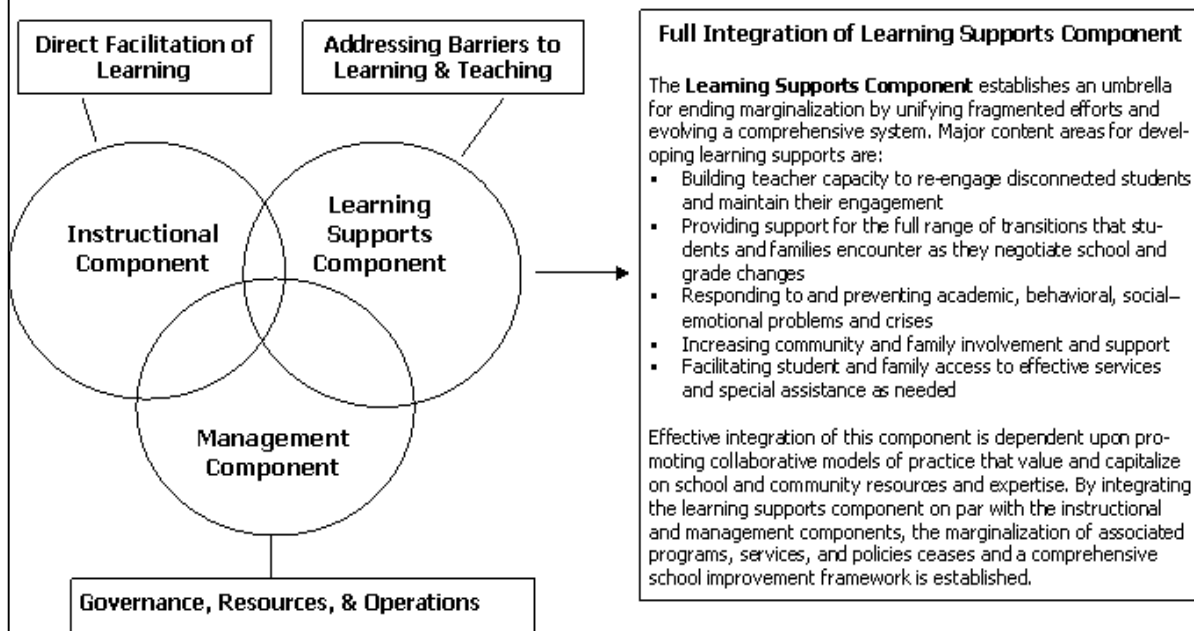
Direct Facilitation of Learning

Addressing Barriers to Learning & Teaching

Instructional Component

Learning Supports Component

Management Component

Governance, Resources, & Operations

Full Integration of Learning Supports Component

The **Learning Supports Component** establishes an umbrella for ending marginalization by unifying fragmented efforts and evolving a comprehensive system. Major content areas for developing learning supports are:

- Building teacher capacity to re-engage disconnected students and maintain their engagement
- Providing support for the full range of transitions that students and families encounter as they negotiate school and grade changes
- Responding to and preventing academic, behavioral, social–emotional problems and crises
- Increasing community and family involvement and support
- Facilitating student and family access to effective services and special assistance as needed

Effective integration of this component is dependent upon promoting collaborative models of practice that value and capitalize on school and community resources and expertise. By integrating the learning supports component on par with the instructional and management components, the marginalization of associated programs, services, and policies ceases and a comprehensive school improvement framework is established.